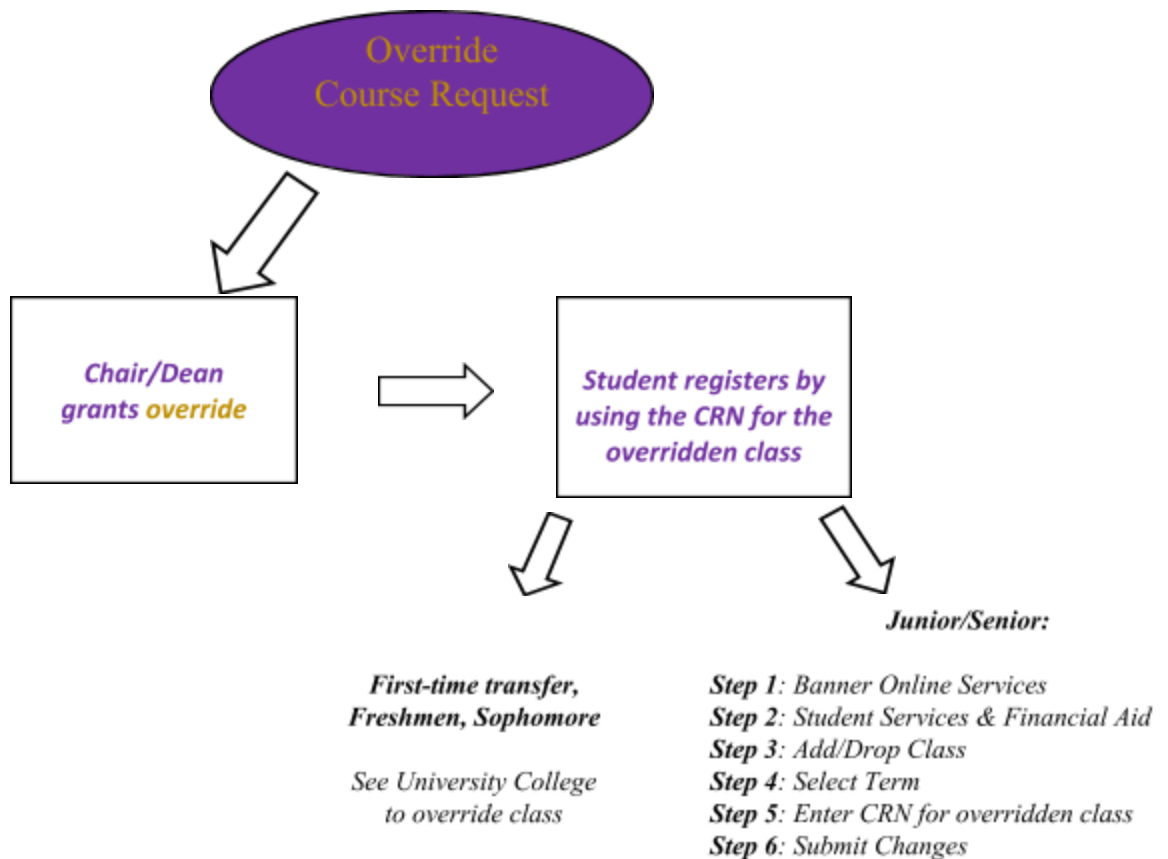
Override Course Request

Chair/Dean grants override

Student registers by using the CRN for the overridden class

First-time transfer, Freshmen, Sophomore

See University College to override class

Junior/Senior:

Step 1: Banner Online Services
Step 2: Student Services & Financial Aid
Step 3: Add/Drop Class
Step 4: Select Term
Step 5: Enter CRN for overridden class
Step 6: Submit Changes